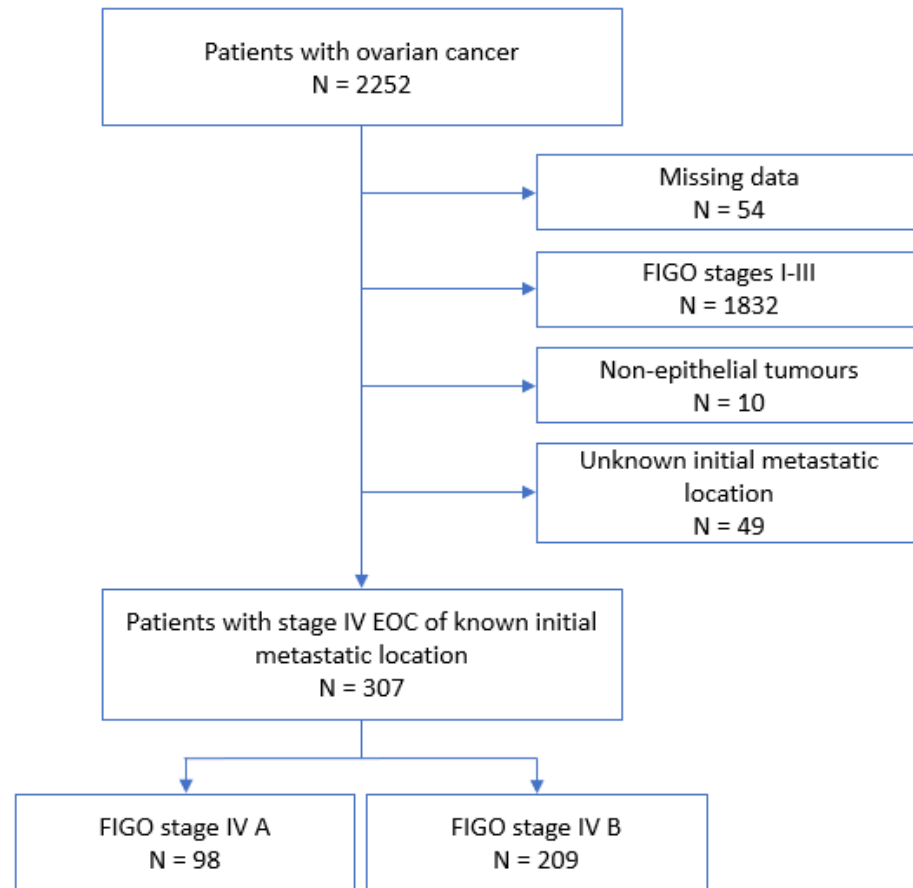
Patients with ovarian cancer
N = 2252

Missing data
N = 54

FIGO stages I-III
N = 1832

Non-epithelial tumours
N = 10

Unknown initial metastatic location
N = 49

Patients with stage IV EOC of known initial metastatic location
N = 307

FIGO stage IV A
N = 98

FIGO stage IV B
N = 209